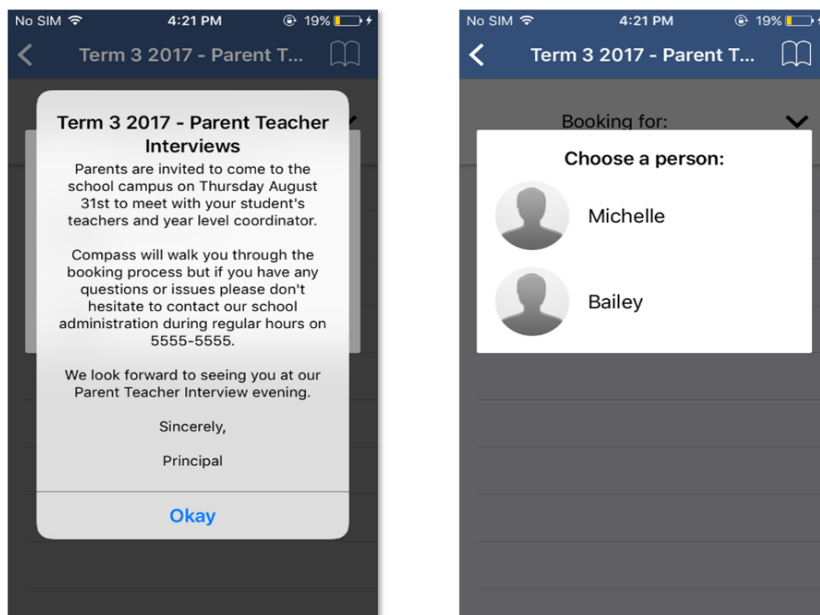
No SIM 4:21 PM 19%

Term 3 2017 - Parent T...

Term 3 2017 - Parent Teacher Interviews

Parents are invited to come to the school campus on Thursday August 31st to meet with your student's teachers and year level coordinator.

Compass will walk you through the booking process but if you have any questions or issues please don't hesitate to contact our school administration during regular hours on 5555-5555.

We look forward to seeing you at our Parent Teacher Interview evening.

Sincerely,

Principal

Okay

No SIM 4:21 PM 19%

Term 3 2017 - Parent T...

Booking for:

Choose a person:

Michelle

Bailey